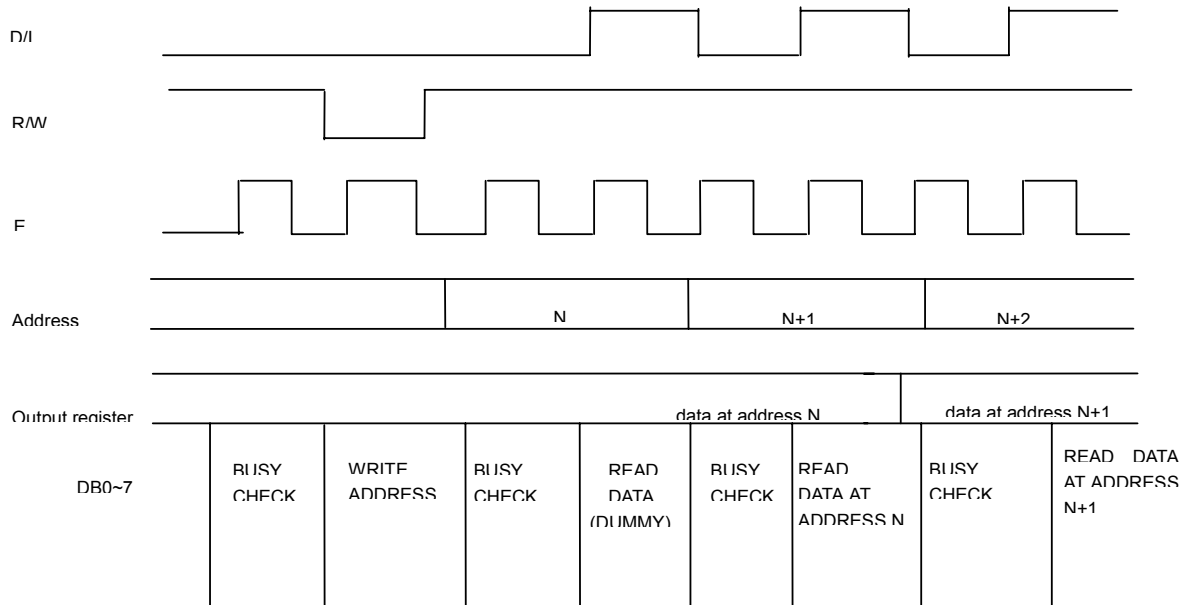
D/I

R/W

E

Address

N

N+1

N+2

Output register

data at address N

data at address N+1

DB0~7

BUSY CHECK

WRITE ADDRESS

BUSY CHECK

READ DATA (DUMMY)

BUSY CHECK

READ DATA AT ADDRESS N

BUSY CHECK

READ DATA AT ADDRESS N+1